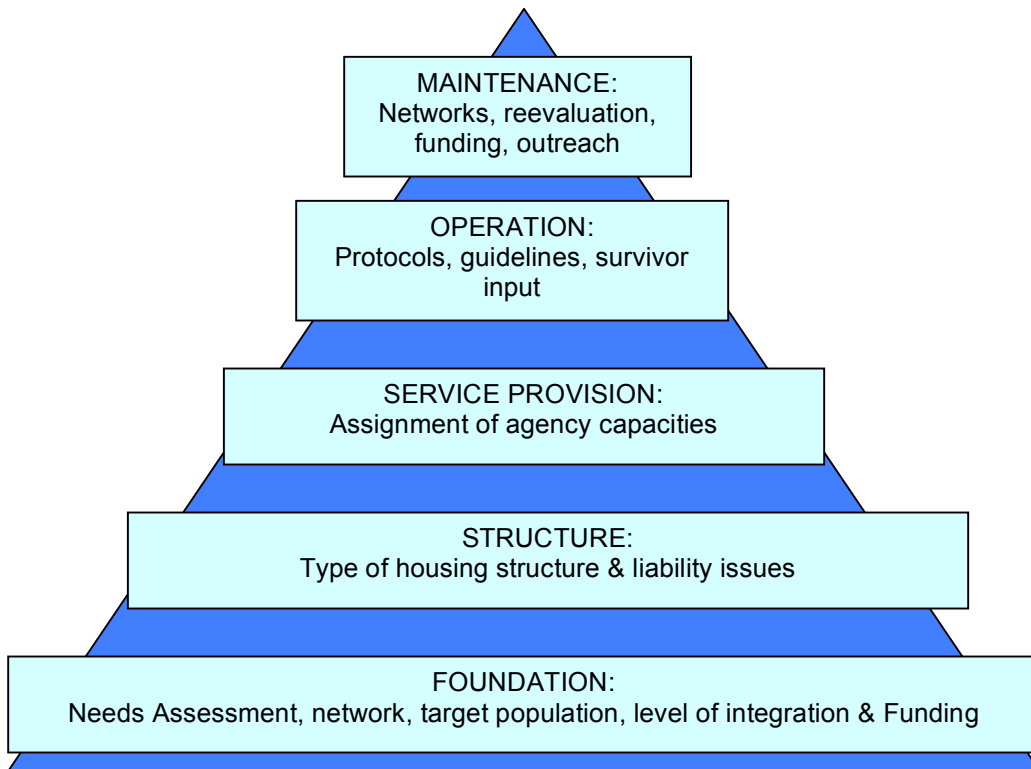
MAINTENANCE:
Networks, reevaluation, funding, outreach

OPERATION:
Protocols, guidelines, survivor input

SERVICE PROVISION:
Assignment of agency capacities

STRUCTURE:
Type of housing structure & liability issues

FOUNDATION:
Needs Assessment, network, target population, level of integration & Funding